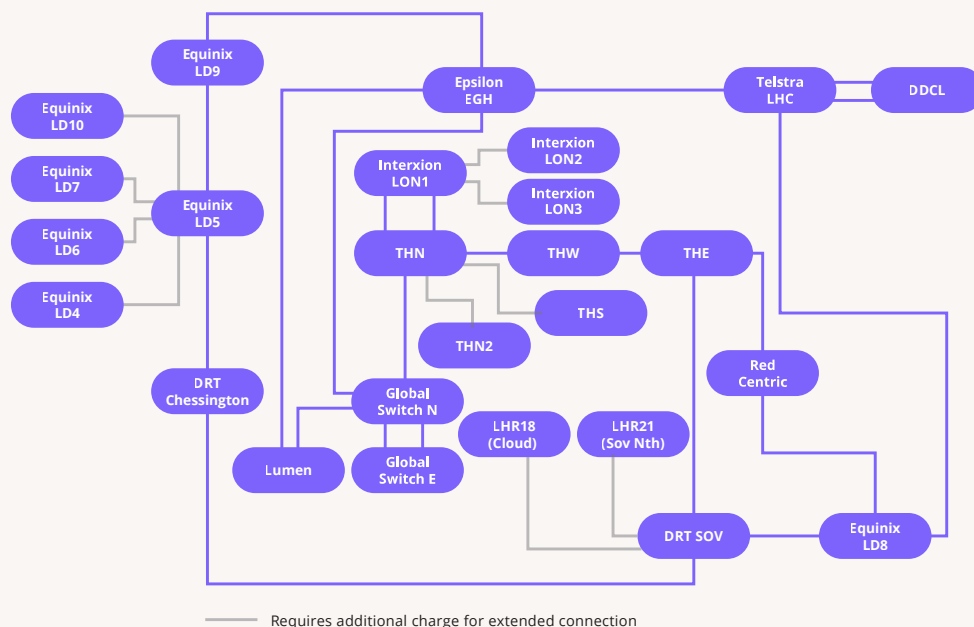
Equinix LD9

Epsilon EGH

Telstra LHC

DDCL

Equinix LD10

Equinix LD7

Equinix LD5

Equinix LD6

Equinix LD4

Interxion LON1

Interxion LON2

Interxion LON3

THN

THW

THE

THS

THN2

DRT Chessington

Global Switch N

Red Centric

LHR18 (Cloud)

LHR21 (Sov Nth)

Lumen

Global Switch E

DRT SOV

Equinix LD8

Requires additional charge for extended connection